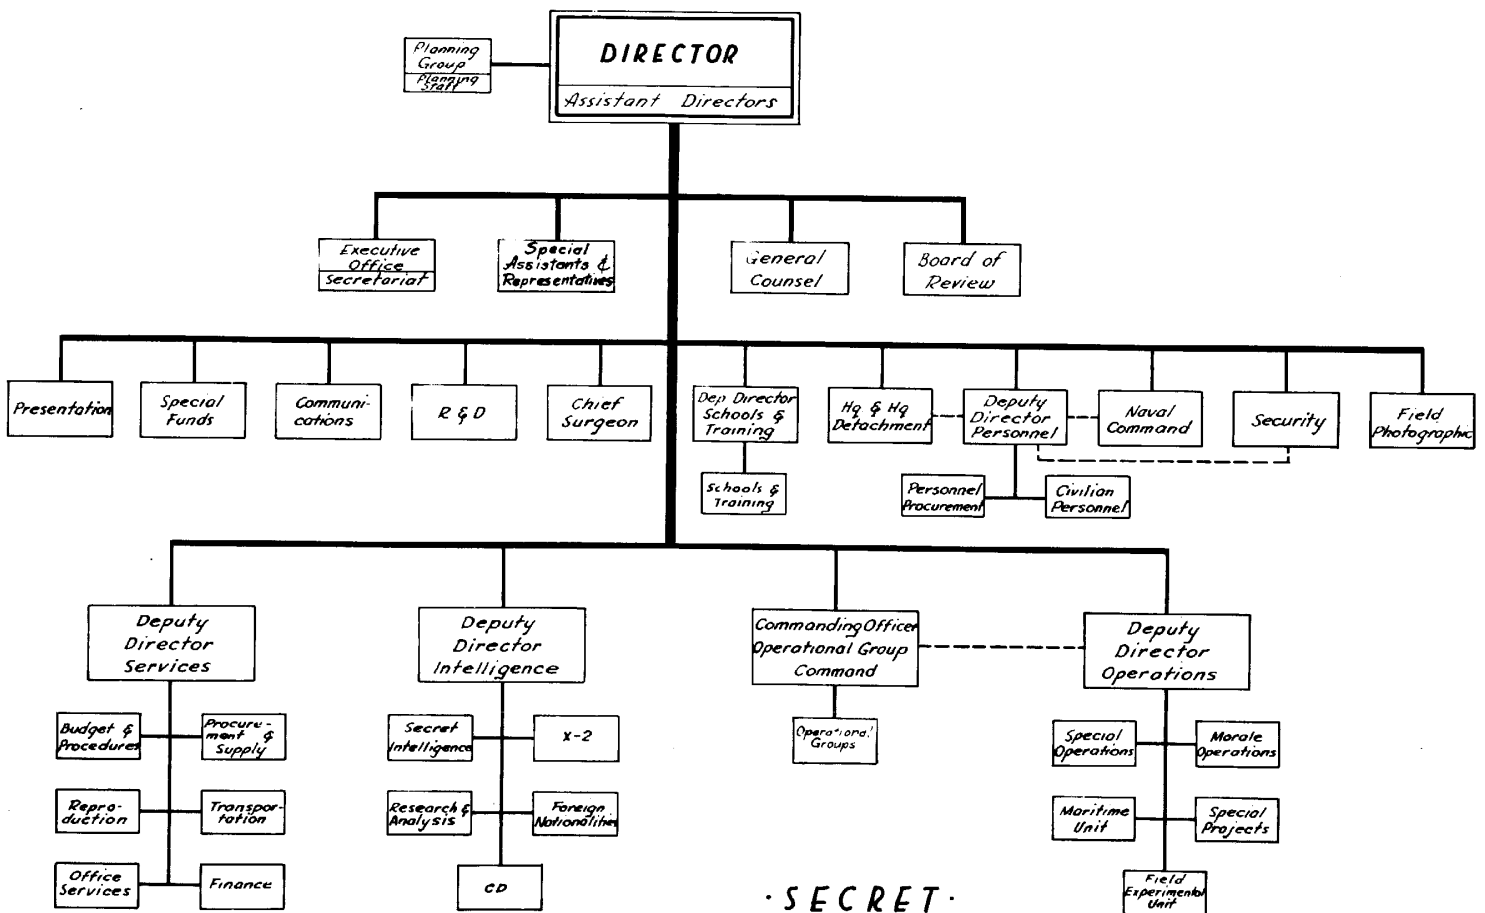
Planning Group
Planning Staff

DIRECTOR
Assistant Directors

Executive Office
Secretariat

Special Assistants & Representatives

General Counsel

Board of Review

Presentation

Special Funds

Communications

R & D

Chief Surgeon

Dep Director Schools & Training

Schools & Training

Hq & Hq Detachment

Deputy Director Personnel

Personnel Procurement

Civilian Personnel

Naval Command

Security

Field Photographic

Deputy Director Services

Budget & Procedures

Procurement & Supply

Reproduction

Transportation

Office Services

Finance

Deputy Director Intelligence

Secret Intelligence

X-2

Research & Analysis

Foreign Nationalities

CD

Commanding Officer Operational Group Command

Operational Groups

Deputy Director Operations

Special Operations

Morale Operations

Maritime Unit

Special Projects

Field Experimental Unit

·SECRET·